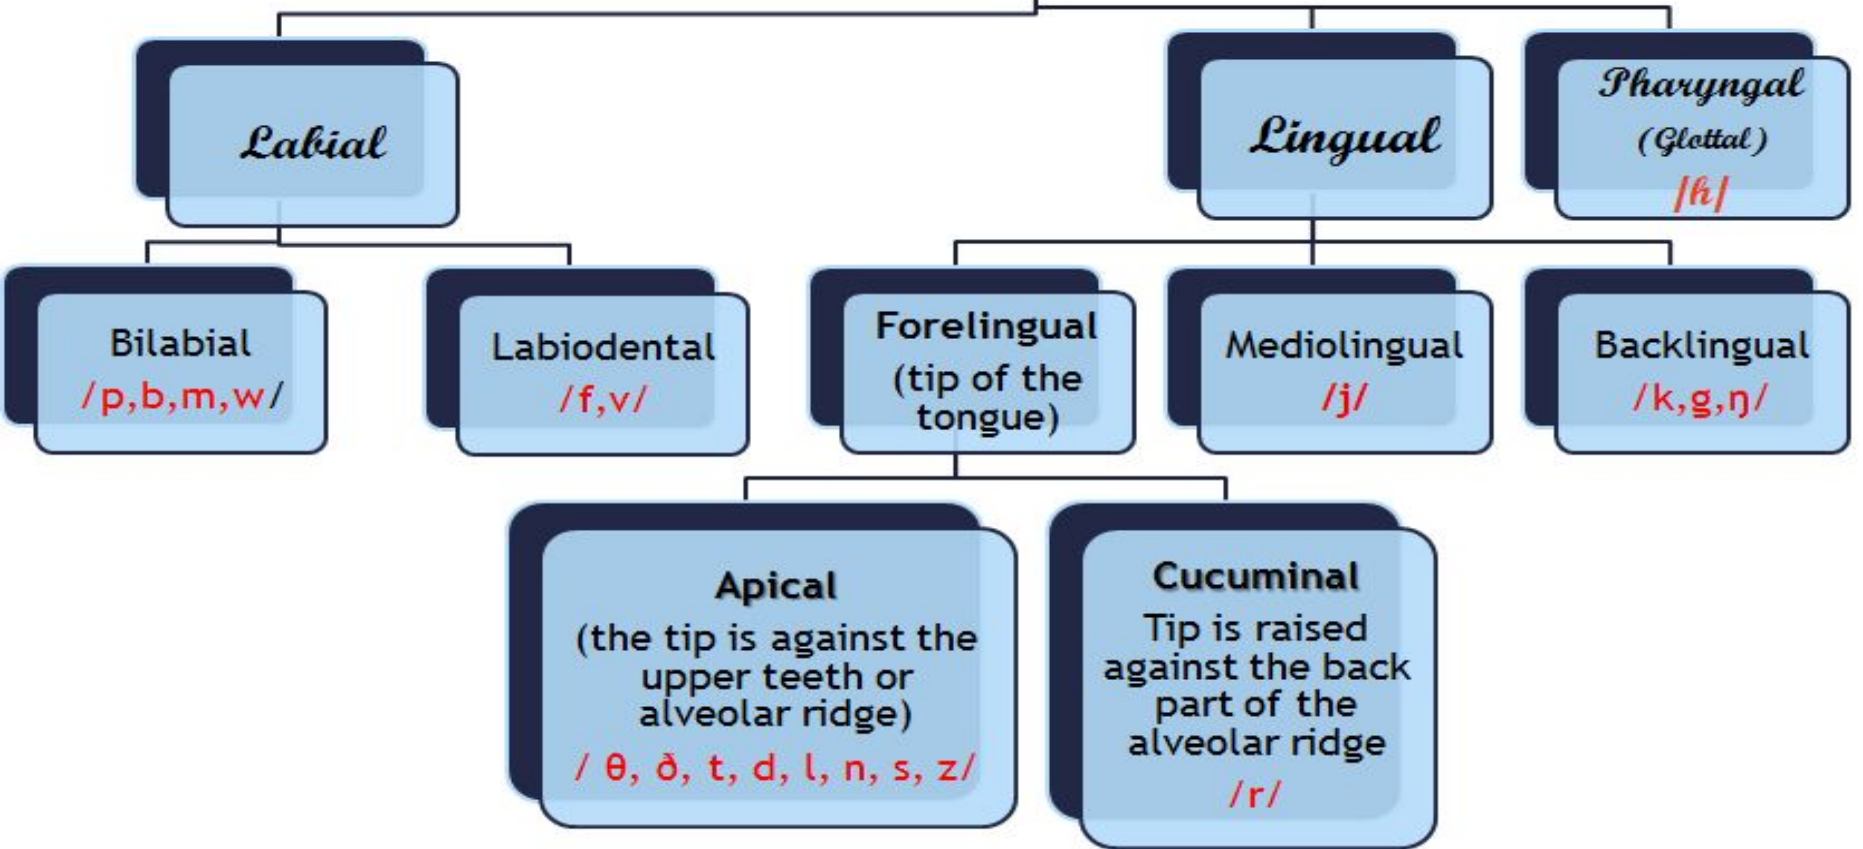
Labial

Lingual

Pharyngal (Glottal) /h/

Bilabial /p,b,m,w/

Labiodental /f,v/

Forelingual (tip of the tongue)

Mediolingual /j/

Backlingual /k,g,ŋ/

Apical (the tip is against the upper teeth or alveolar ridge) / θ, ð, t, d, l, n, s, z/

Cucuminal Tip is raised against the back part of the alveolar ridge /r/